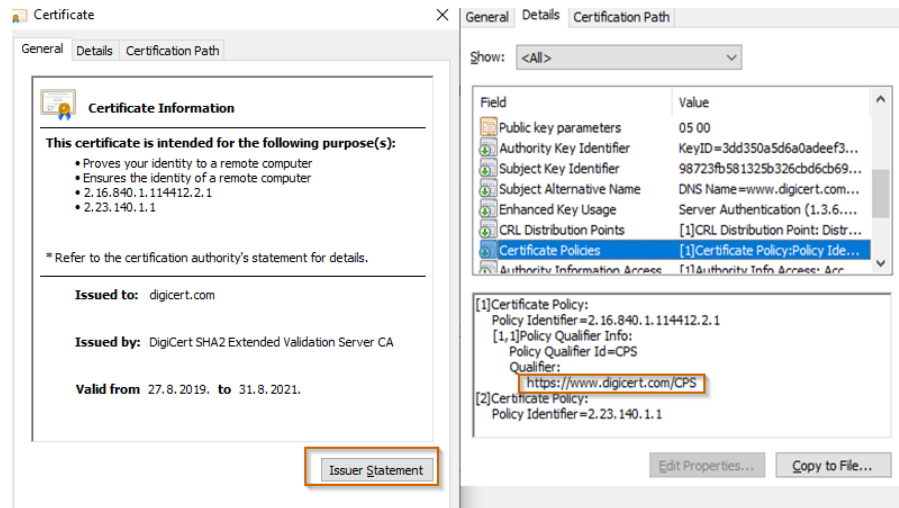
Certificate

General | Details | Certification Path

Certificate Information

This certificate is intended for the following purpose(s):
• Proves your identity to a remote computer
• Ensures the identity of a remote computer
• 2.16.840.1.114412.2.1
• 2.23.140.1.1

* Refer to the certification authority's statement for details.

Issued to: digicert.com

Issued by: DigiCert SHA2 Extended Validation Server CA

Valid from 27.8.2019. to 31.8.2021.

Issuer Statement

General | Details | Certification Path

Show: <All>

| Field | Value |
|---|---|
| Public key parameters | 05 00 |
| Authority Key Identifier | KeyID=3dd350a5d6a0adeef3... |
| Subject Key Identifier | 98723fb581325b326cbd6cb69... |
| Subject Alternative Name | DNS Name=www.digicert.com... |
| Enhanced Key Usage | Server Authentication (1.3.6.... |
| CRL Distribution Points | [1]CRL Distribution Point: Distr... |
| Certificate Policies | [1]Certificate Policy:Policy Ide... |
| Authority Information Access | [1]Authority Info Access: Acc... |

[1]Certificate Policy:
Policy Identifier=2.16.840.1.114412.2.1
[1,1]Policy Qualifier Info:
Policy Qualifier Id=CPS
Qualifier:
https://www.digicert.com/CPS
[2]Certificate Policy:
Policy Identifier=2.23.140.1.1

Edit Properties... Copy to File...